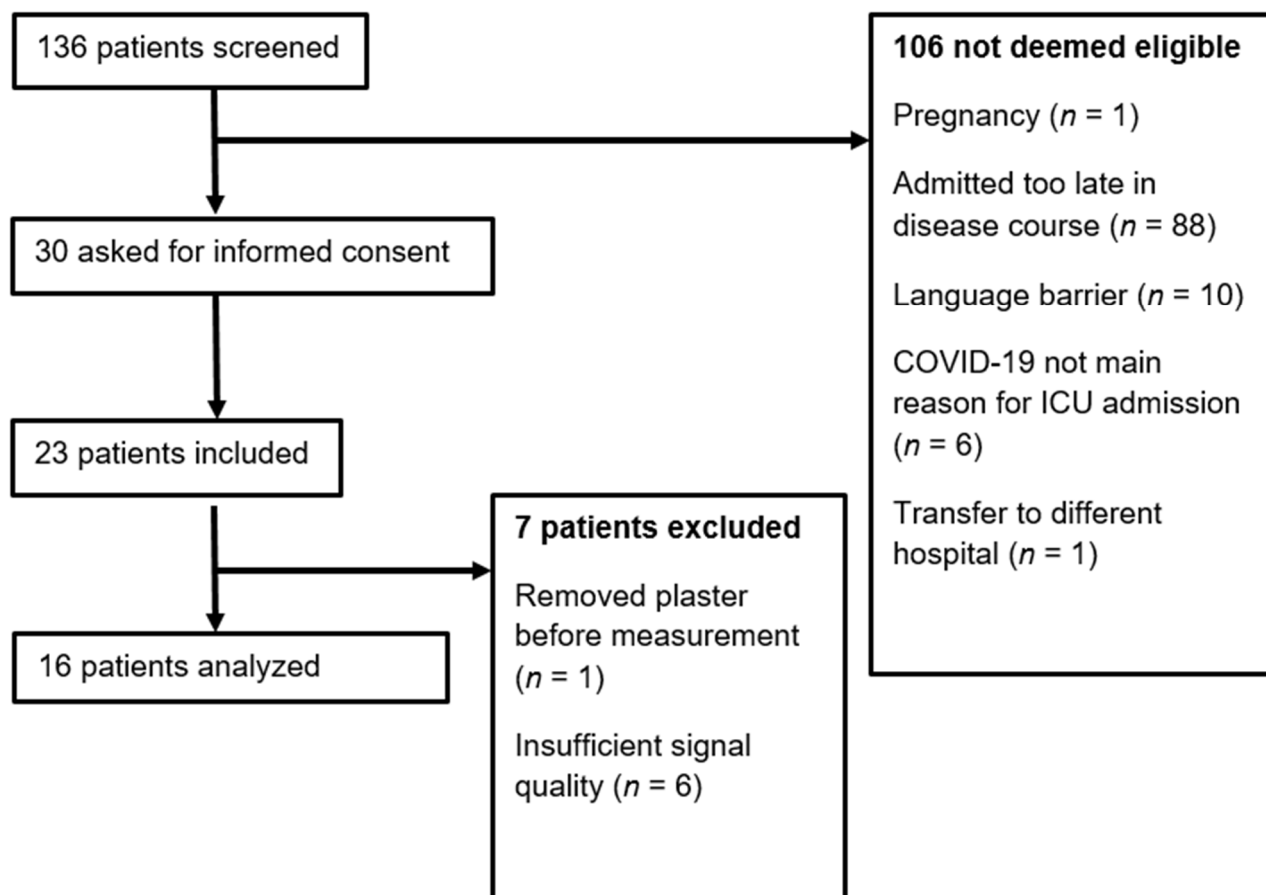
136 patients screened

30 asked for informed consent

23 patients included

16 patients analyzed

106 not deemed eligible

Pregnancy ($n$ = 1)

Admitted too late in disease course ($n$ = 88)

Language barrier ($n$ = 10)

COVID-19 not main reason for ICU admission ($n$ = 6)

Transfer to different hospital ($n$ = 1)

7 patients excluded

Removed plaster before measurement ($n$ = 1)

Insufficient signal quality ($n$ = 6)